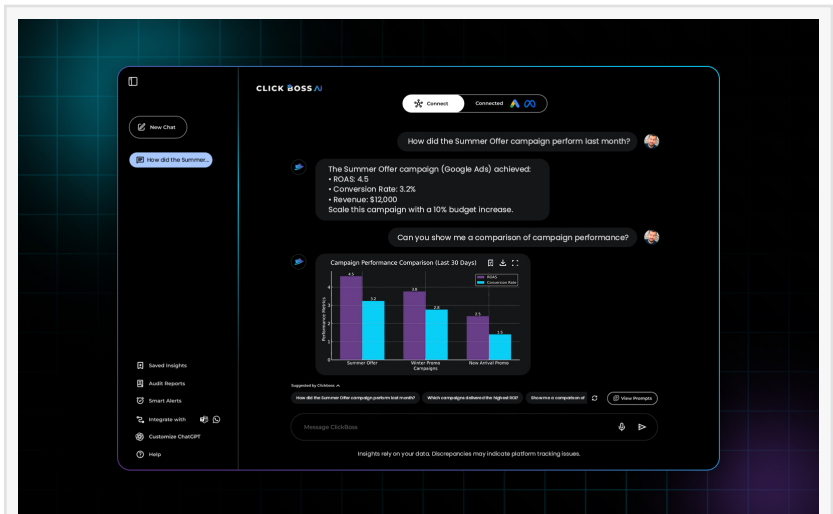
CLICK BOSS AI

Connect

Connected

New Chat

How did the Summer...

How did the Summer Offer campaign perform last month?

The Summer Offer campaign (Google Ads) achieved:
• ROAS: 4.5
• Conversion Rate: 3.2%
• Revenue: $12,000
Scale this campaign with a 10% budget increase.

Can you show me a comparison of campaign performance?

Campaign Performance Comparison (Last 30 Days)

ROAS
Conversion Rate

4.5
3.2
3.8
2.8
2.5
1.5

Performance Metrics

Summer Offer
Winter Promo
New Arrival Promo
Campaigns

Suggested by Clickboss

How did the Summer Offer campaign perform last month?

Which campaigns delivered the highest ROI?

Show me a comparison of

View Prompts

Saved Insights

Audit Reports

Smart Alerts

Integrate with

Customize ChatGPT

Help

Message ClickBoss

Insights rely on your data. Discrepancies may indicate platform tracking issues.